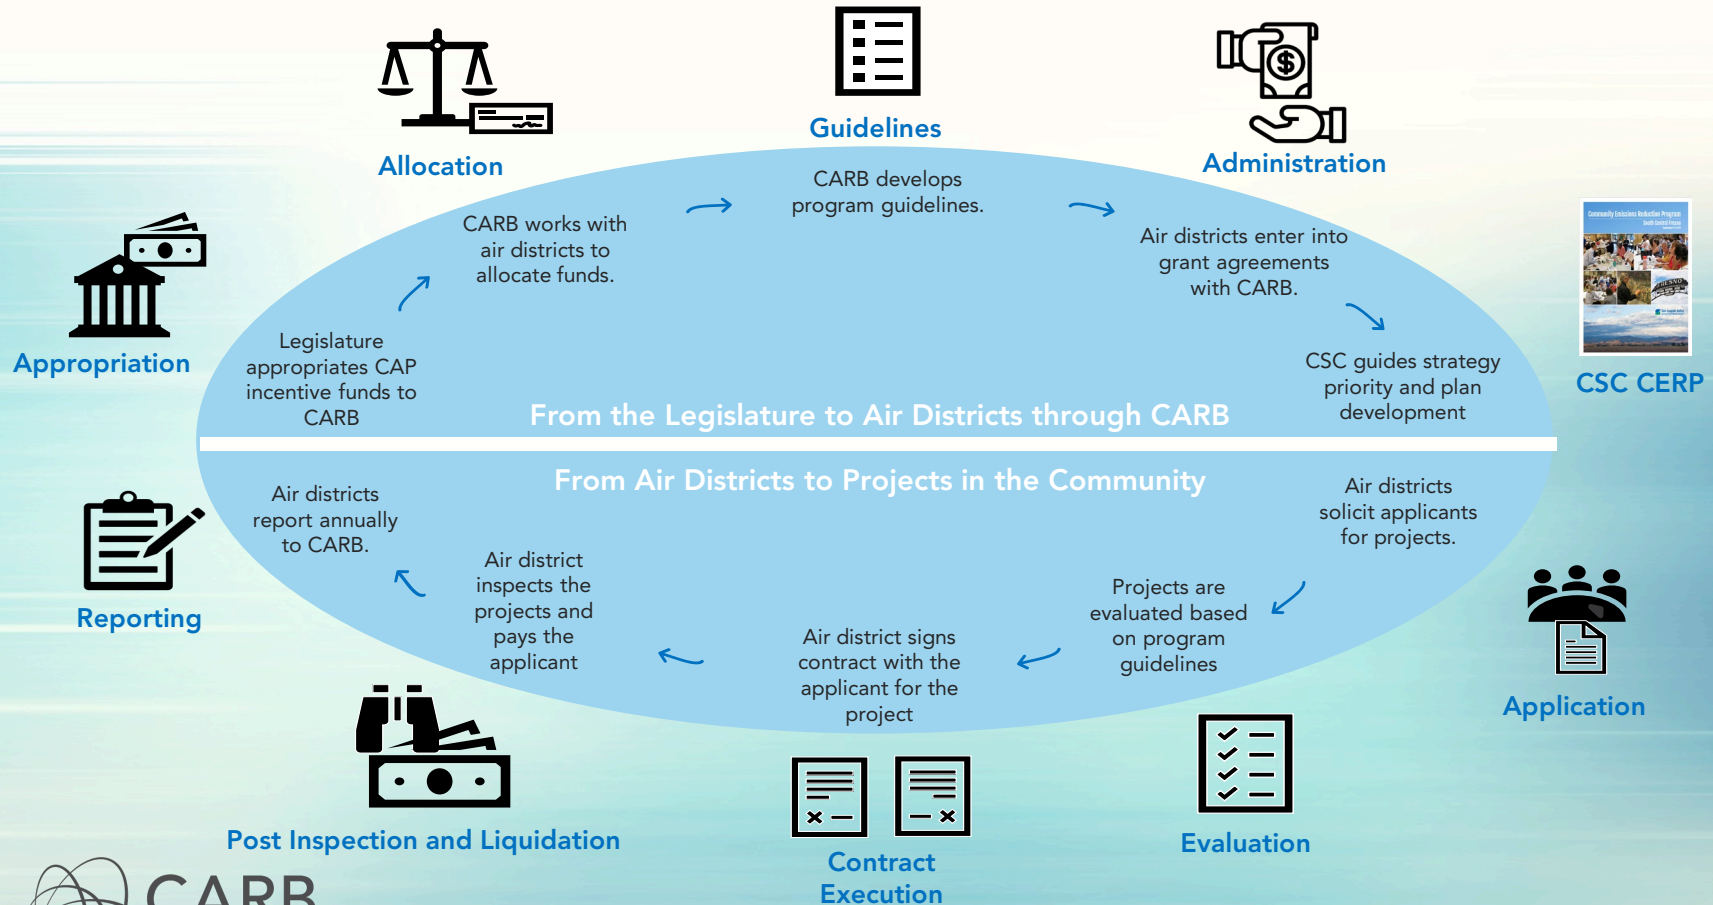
Guidelines

Allocation

Administration

CARB develops program guidelines.

CARB works with air districts to allocate funds.

Air districts enter into grant agreements with CARB.

Appropriation

Legislature appropriates CAP incentive funds to CARB

CSC guides strategy priority and plan development

CSC CERP

From the Legislature to Air Districts through CARB

From Air Districts to Projects in the Community

Air districts report annually to CARB.

Air districts solicit applicants for projects.

Reporting

Air district inspects the projects and pays the applicant

Projects are evaluated based on program guidelines

Air district signs contract with the applicant for the project

Application

Post Inspection and Liquidation

Contract Execution

Evaluation

CARB